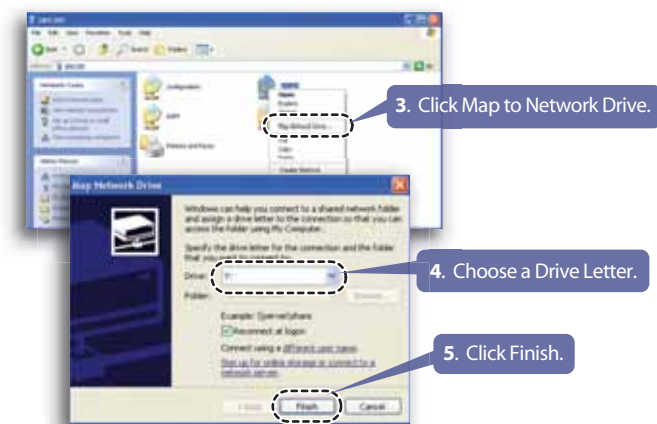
3. Click Map to Network Drive.

Map Network Drive

Windows can help you connect to a shared network folder and assign a drive letter to the connection so that you can access the folder using My Computer.

Specify the drive letter for the connection and the folder that you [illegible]

Drive:

Folder:

Browse...

Example: \\server\share

Reconnect at logon

Connect using a different user name.

Sign up for online storage or connect to a network server.

4. Choose a Drive Letter.

5. Click Finish.

< Back

Finish

Cancel